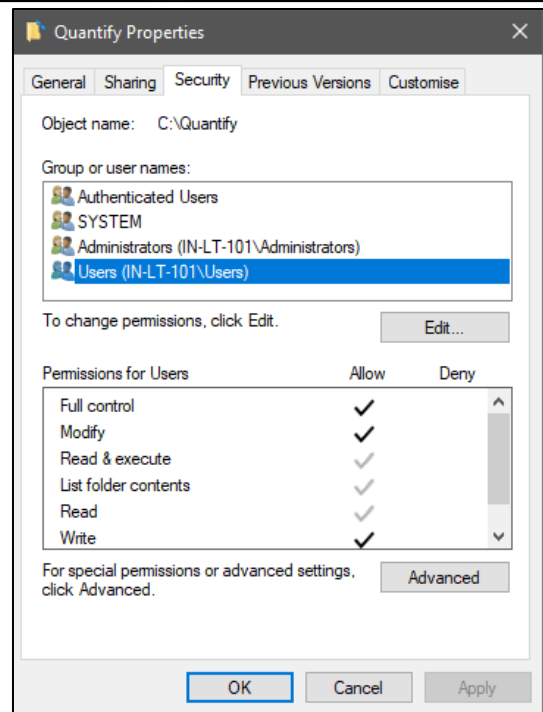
Quantify Properties

General | Sharing | Security | Previous Versions | Customise

Object name: C:\Quantify

Group or user names:

Authenticated Users
SYSTEM
Administrators (IN-LT-101\Administrators)
Users (IN-LT-101\Users)

To change permissions, click Edit.

Edit...

| Permissions for Users | Allow | Deny |
|---|---|---|
| Full control | ✓ | |
| Modify | ✓ | |
| Read & execute | ✓ | |
| List folder contents | ✓ | |
| Read | ✓ | |
| Write | ✓ | |

For special permissions or advanced settings, click Advanced.

Advanced

OK Cancel Apply